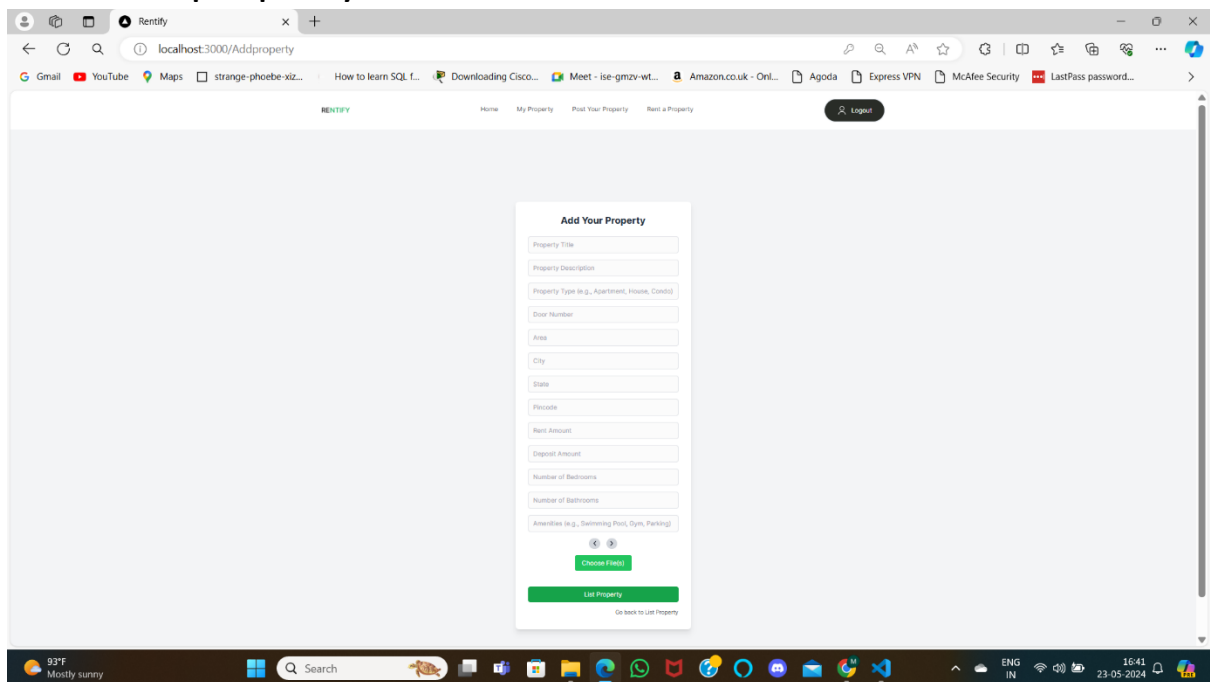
Rentify

localhost:3000/Addproperty

Gmail YouTube Maps strange-phoebe-xiz... How to learn SQL f... Downloading Cisco... Meet - ise-gmzv-wt... Amazon.co.uk - Onl... Agoda Express VPN McAfee Security LastPass password...

RENTIFY

Home My Property Post Your Property Rent a Property

Logout

Add Your Property

Property Title

Property Description

Property Type (e.g., Apartment, House, Condo)

Door Number

Area

City

State

Pincode

Rent Amount

Deposit Amount

Number of Bedrooms

Number of Bathrooms

Amenities (e.g., Swimming Pool, Gym, Parking)

Choose File(s)

List Property

Go back to List Property

93°F
Mostly sunny

Search

ENG
IN

16:41
23-05-2024